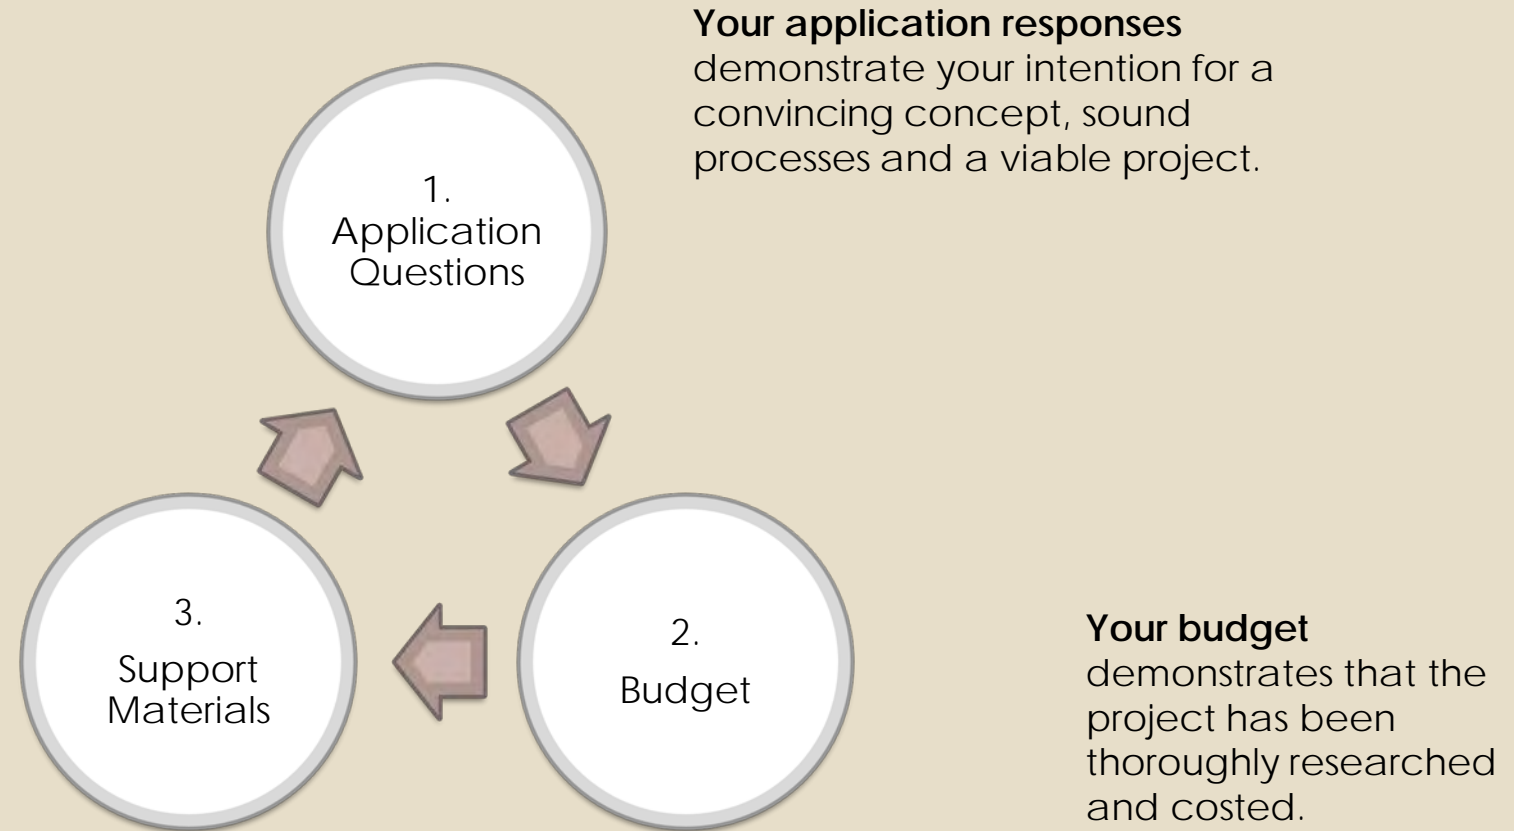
**Your application responses** demonstrate your intention for a convincing concept, sound processes and a viable project.

1.
Application Questions

2.
Budget

3.
Support Materials

**Your budget** demonstrates that the project has been thoroughly researched and costed.